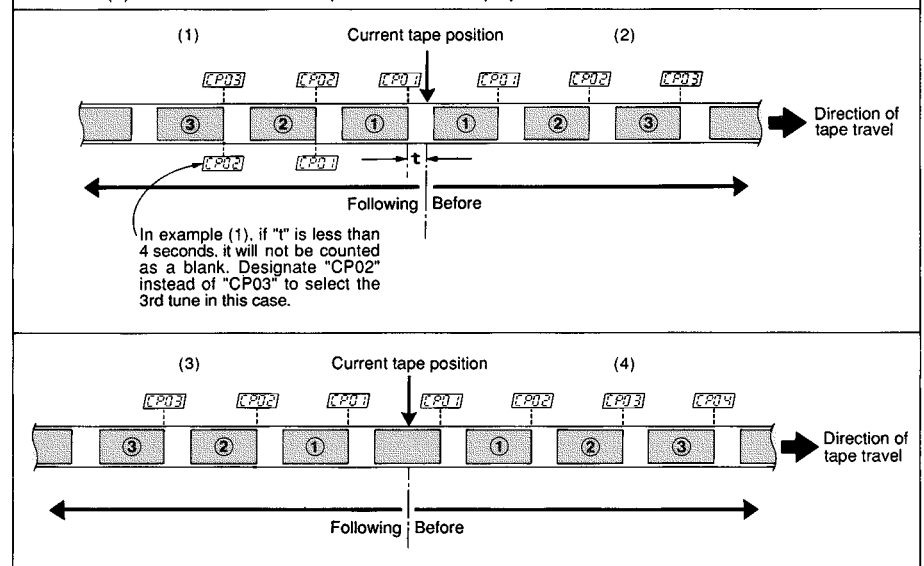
(1)

Current tape position

(2)

CP03 CP02 CP01 CP01 CP02 CP03

③ ② ① ① ② ③

Direction of tape travel

CP02 CP01

t

Following | Before

In example (1), if "t" is less than 4 seconds, it will not be counted as a blank. Designate "CP02" instead of "CP03" to select the 3rd tune in this case.

(3)

Current tape position

(4)

CP03 CP02 CP01 CP01 CP02 CP03 CP04

③ ② ① ① ② ③

Direction of tape travel

Following | Before